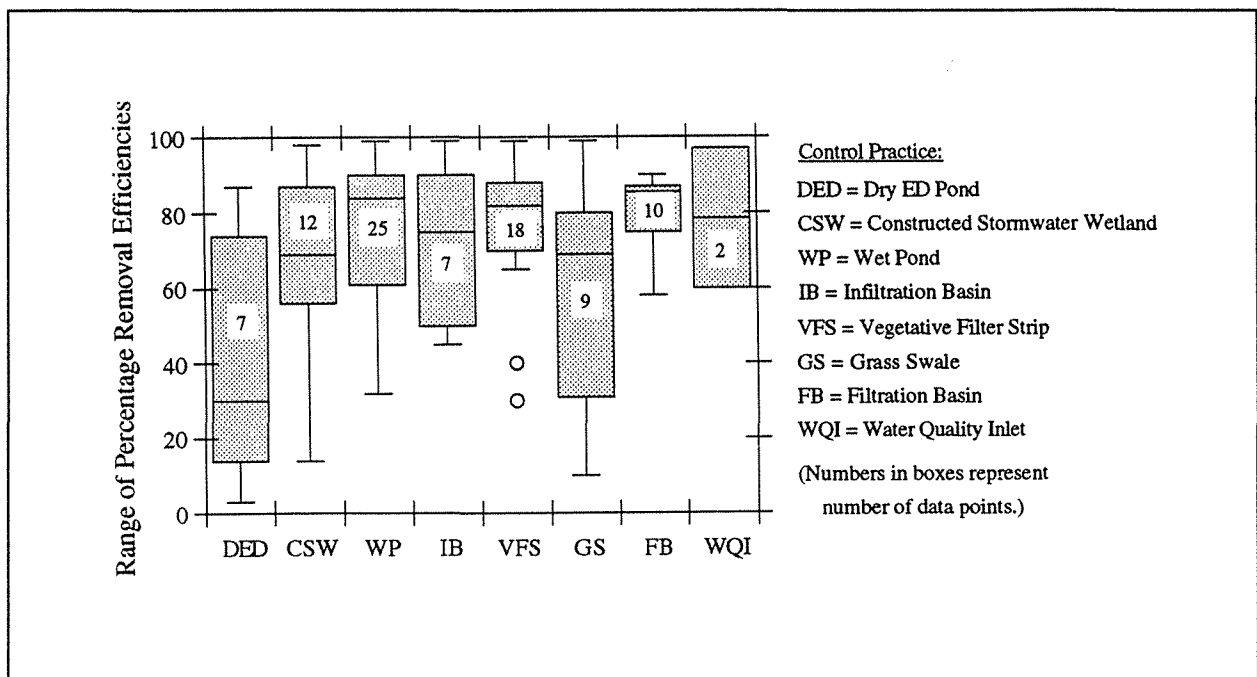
Range of Percentage Removal Efficiencies

100
80
60
40
20
0

7
12
25
7
18
9
10
2

DED CSW WP IB VFS GS FB WQI

Control Practice:
DED = Dry ED Pond
CSW = Constructed Stormwater Wetland
WP = Wet Pond
IB = Infiltration Basin
VFS = Vegetative Filter Strip
GS = Grass Swale
FB = Filtration Basin
WQI = Water Quality Inlet
(Numbers in boxes represent number of data points.)